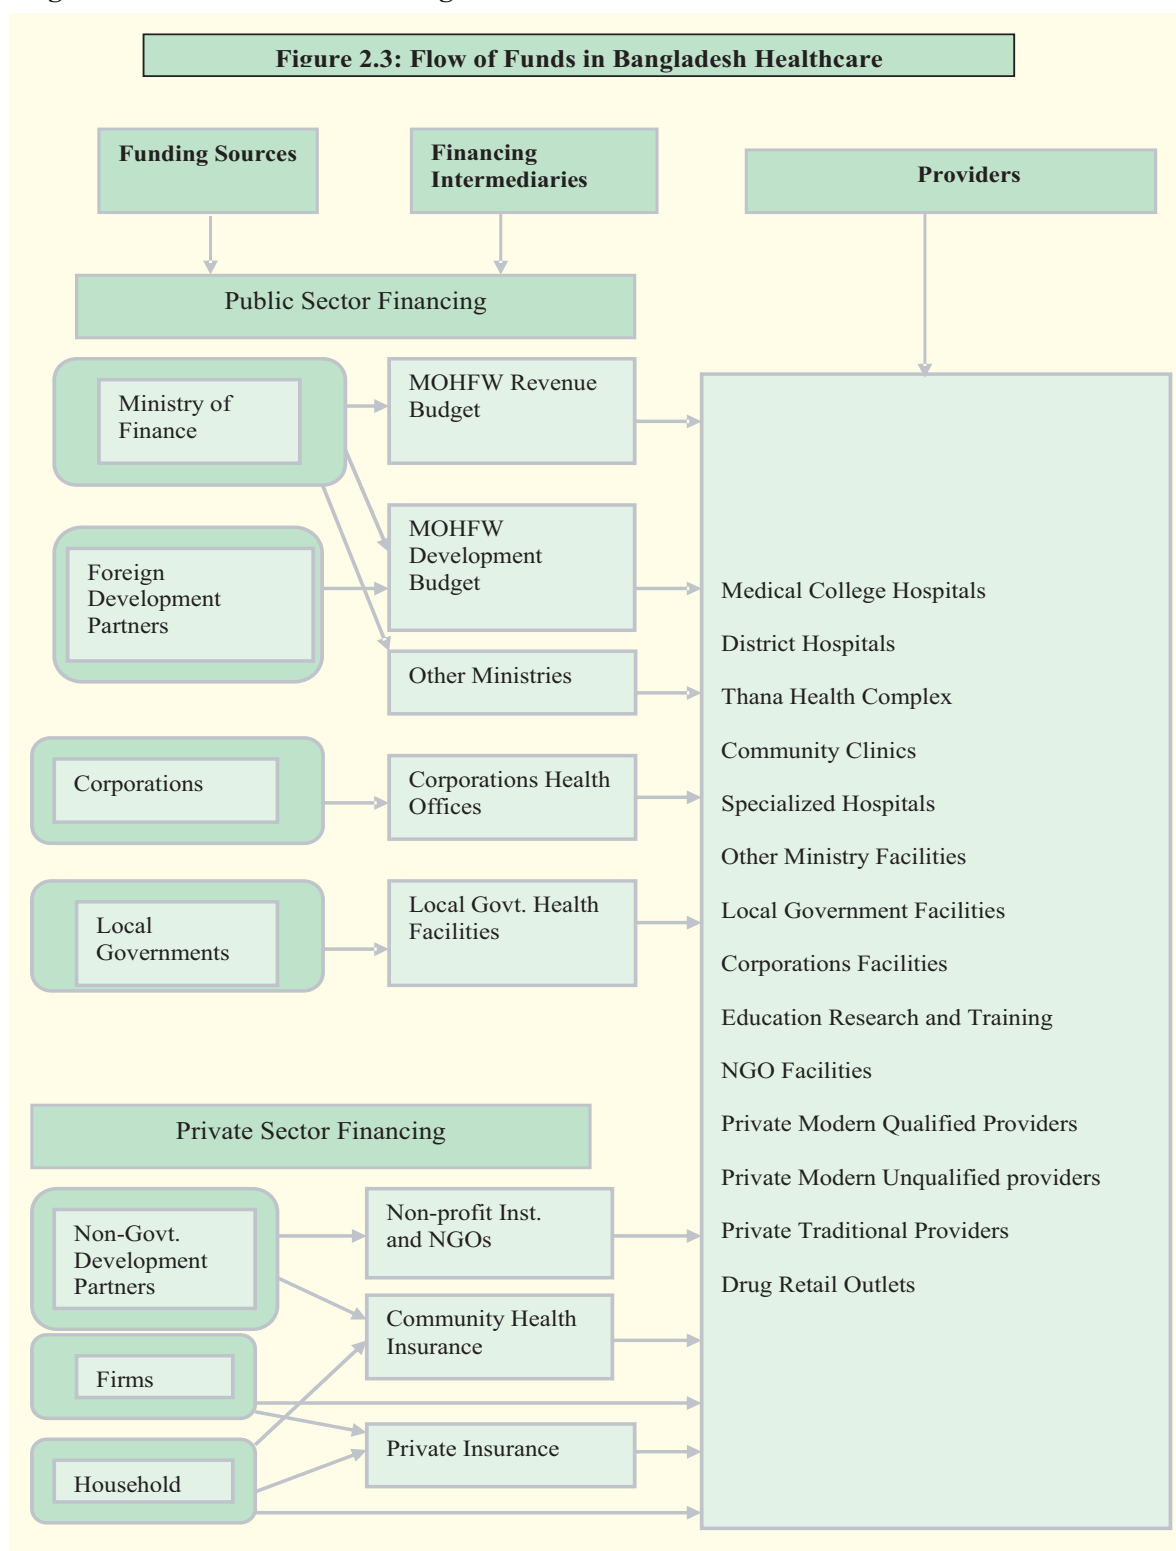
Figure 2.3: Flow of Funds in Bangladesh Healthcare

Funding Sources

Financing Intermediaries

Providers

Public Sector Financing

Ministry of Finance

MOHFW Revenue Budget

Foreign Development Partners

MOHFW Development Budget

Other Ministries

Corporations

Corporations Health Offices

Local Governments

Local Govt. Health Facilities

Medical College Hospitals

District Hospitals

Thana Health Complex

Community Clinics

Specialized Hospitals

Other Ministry Facilities

Local Government Facilities

Corporations Facilities

Education Research and Training

NGO Facilities

Private Modern Qualified Providers

Private Modern Unqualified providers

Private Traditional Providers

Drug Retail Outlets

Private Sector Financing

Non-Govt. Development Partners

Non-profit Inst. and NGOs

Community Health Insurance

Firms

Private Insurance

Household